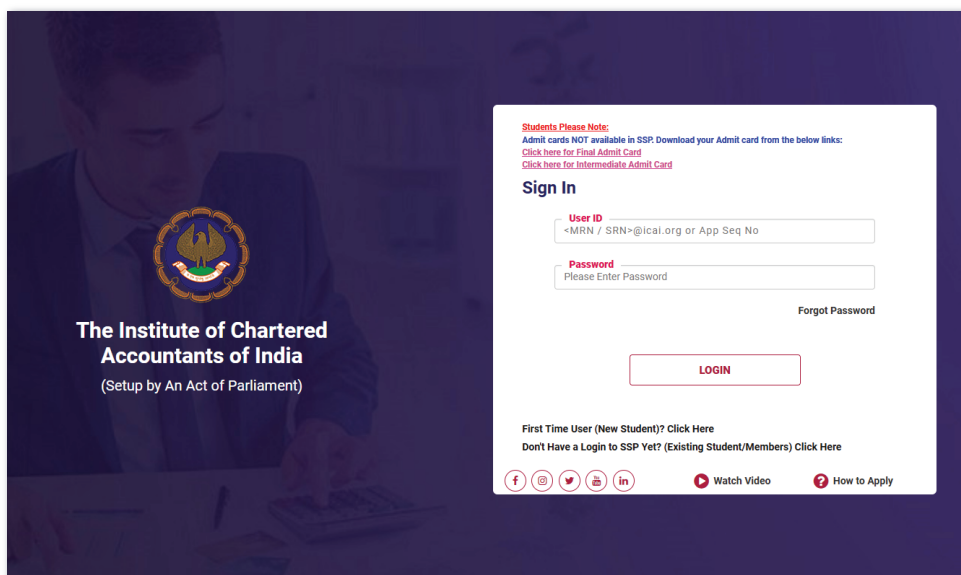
The Institute of Chartered Accountants of India
(Setup by An Act of Parliament)

Students Please Note:
Admit cards NOT available in SSP. Download your Admit card from the below links:
Click here for Final Admit Card
Click here for Intermediate Admit Card

Sign In

User ID
<MRN / SRN>@icai.org or App Seq No

Password
Please Enter Password

Forgot Password

LOGIN

First Time User (New Student)? Click Here
Don't Have a Login to SSP Yet? (Existing Student/Members) Click Here

Watch Video
How to Apply